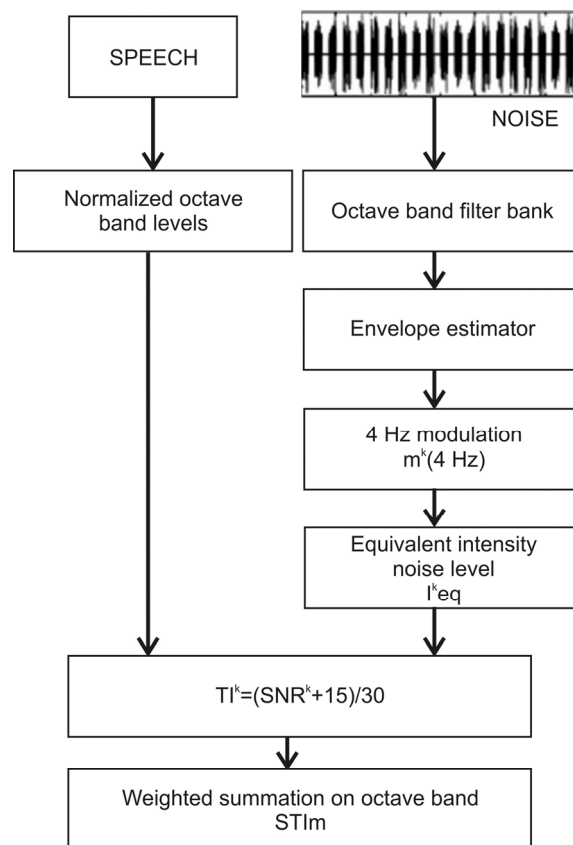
SPEECH

NOISE

Normalized octave band levels

Octave band filter bank

Envelope estimator

4 Hz modulation $m^k$(4 Hz)

Equivalent intensity noise level $I^k eq$

$TI^k=(SNR^k+15)/30$

Weighted summation on octave band STIm